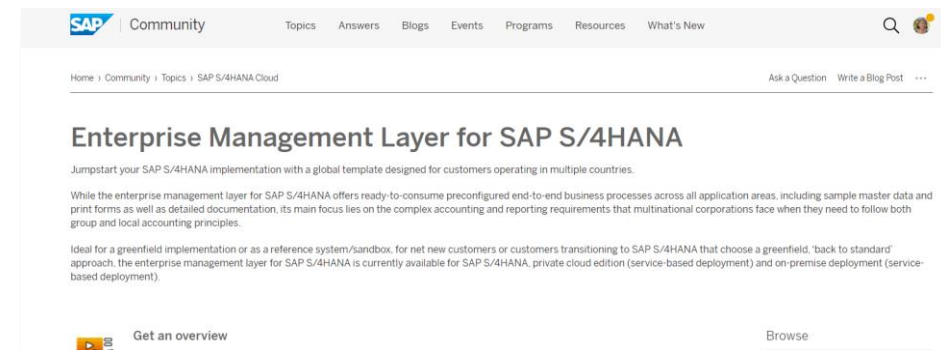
SAP Community Topics Answers Blogs Events Programs Resources What's New

Home › Community › Topics › SAP S/4HANA Cloud

Ask a Question Write a Blog Post ···

Enterprise Management Layer for SAP S/4HANA

Jumpstart your SAP S/4HANA implementation with a global template designed for customers operating in multiple countries.

While the enterprise management layer for SAP S/4HANA offers ready-to-consume preconfigured end-to-end business processes across all application areas, including sample master data and print forms as well as detailed documentation, its main focus lies on the complex accounting and reporting requirements that multinational corporations face when they need to follow both group and local accounting principles.

Ideal for a greenfield implementation or as a reference system/sandbox, for net new customers or customers transitioning to SAP S/4HANA that choose a greenfield, 'back to standard' approach, the enterprise management layer for SAP S/4HANA is currently available for SAP S/4HANA, private cloud edition (service-based deployment) and on-premise deployment (service-based deployment).

Get an overview

Browse